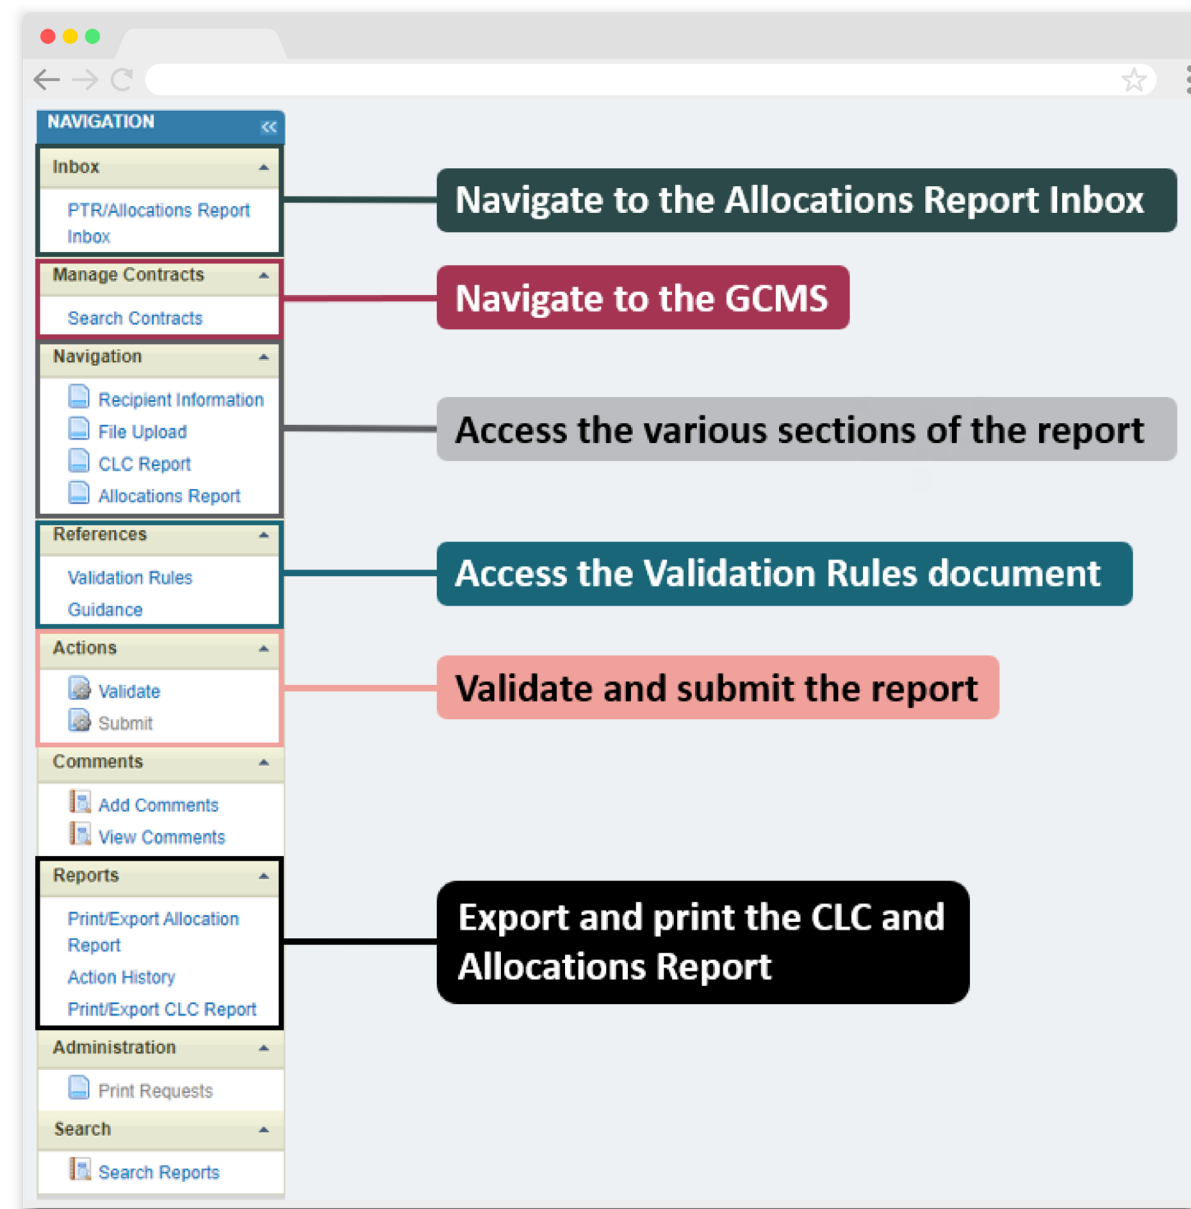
NAVIGATION

Inbox

PTR/Allocations Report Inbox

Navigate to the Allocations Report Inbox

Manage Contracts

Search Contracts

Navigate to the GCMS

Navigation

Recipient Information

File Upload

CLC Report

Allocations Report

Access the various sections of the report

References

Validation Rules

Guidance

Access the Validation Rules document

Actions

Validate

Submit

Validate and submit the report

Comments

Add Comments

View Comments

Reports

Print/Export Allocation Report

Action History

Print/Export CLC Report

Export and print the CLC and Allocations Report

Administration

Print Requests

Search

Search Reports